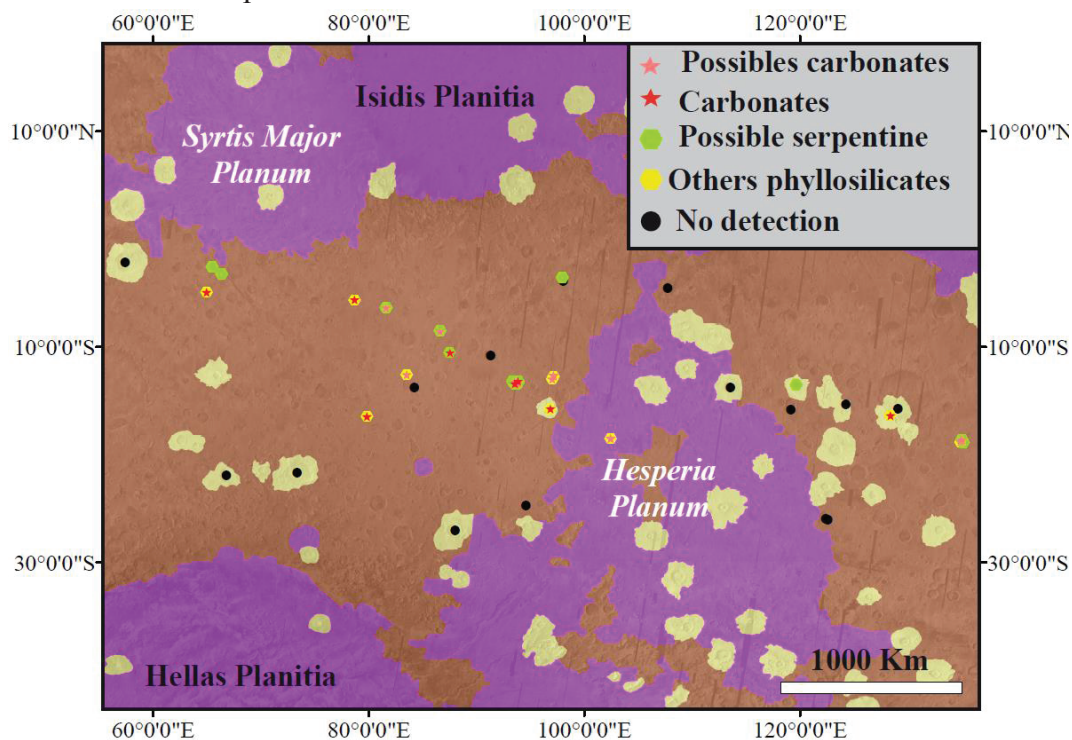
60°0'0"E 80°0'0"E 100°0'0"E 120°0'0"E

Possibles carbonates
Carbonates
Possible serpentine
Others phyllosilicates
No detection

Isidis Planitia

Syrtis Major Planum

10°0'0"N 10°0'0"N

10°0'0"S 10°0'0"S

Hesperia Planum

30°0'0"S 30°0'0"S

1000 Km

Hellas Planitia

60°0'0"E 80°0'0"E 100°0'0"E 120°0'0"E